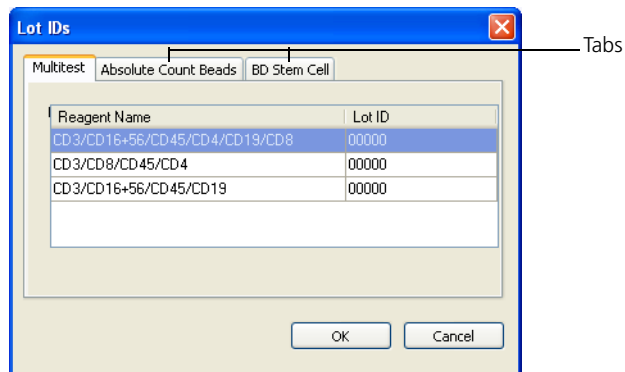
Lot IDs

Tabs

Multitest | Absolute Count Beads | BD Stem Cell

| Reagent Name | Lot ID |
|---|---|
| CD3/CD16+56/CD45/CD4/CD19/CD8 | 00000 |
| CD3/CD8/CD45/CD4 | 00000 |
| CD3/CD16+56/CD45/CD19 | 00000 |

OK
Cancel